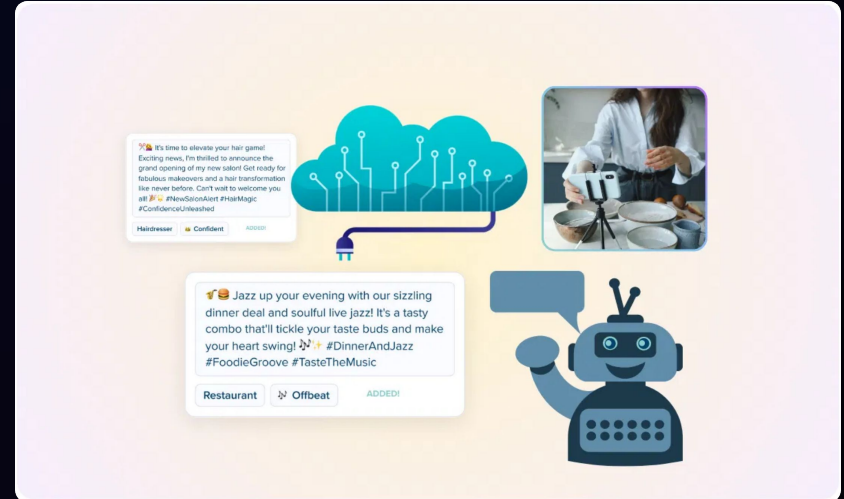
💇 It's time to elevate your hair game! Exciting news, I'm thrilled to announce the grand opening of my new salon! Get ready for fabulous makeovers and a hair transformation like never before. Can't wait to welcome you all! 🎉✨ #NewSalonAlert #HairMagic #ConfidenceUnleashed

Hairdresser | 👑 Confident | ADDED!

🎷🍔 Jazz up your evening with our sizzling dinner deal and soulful live jazz! It's a tasty combo that'll tickle your taste buds and make your heart swing! 🎶✨ #DinnerAndJazz #FoodieGroove #TasteTheMusic

Restaurant | 🎶 Offbeat | ADDED!